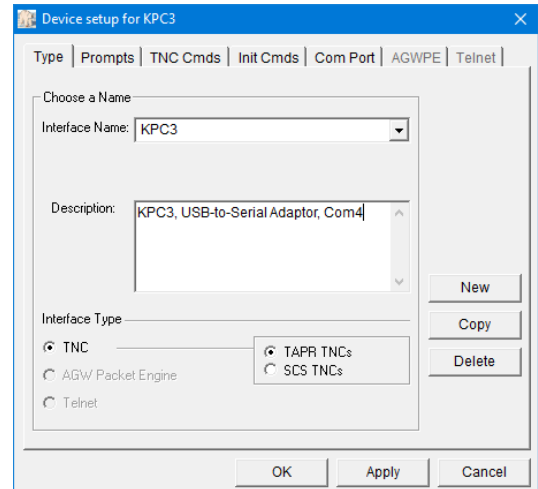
Device setup for KPC3

Type | Prompts | TNC Cmds | Init Cmds | Com Port | AGWPE | Telnet

Choose a Name

Interface Name: KPC3

Description: KPC3, USB-to-Serial Adaptor, Com4

Interface Type

TNC

AGW Packet Engine

Telnet

TAPR TNCs

SCS TNCs

New

Copy

Delete

OK

Apply

Cancel